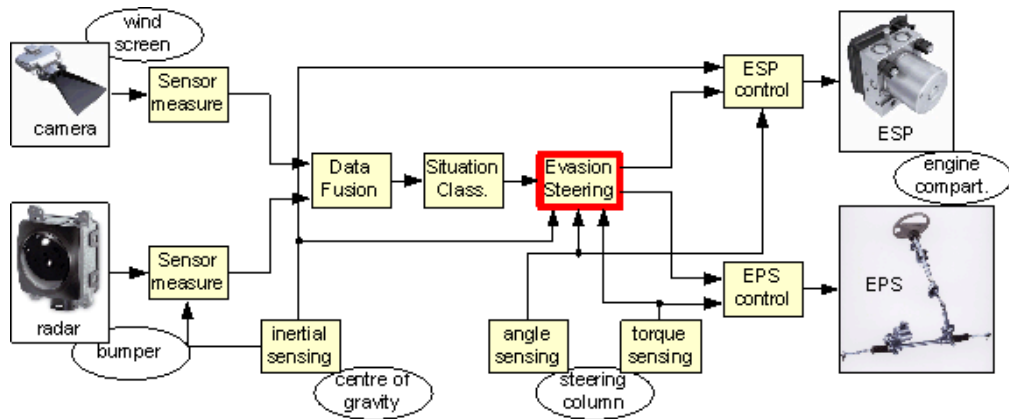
wind screen

camera

Sensor measure

radar

Sensor measure

bumper

Data Fusion

Situation Class.

Evasion Steering

inertial sensing

centre of gravity

angle sensing

torque sensing

steering column

ESP control

EPS control

ESP

engine compart.

EPS